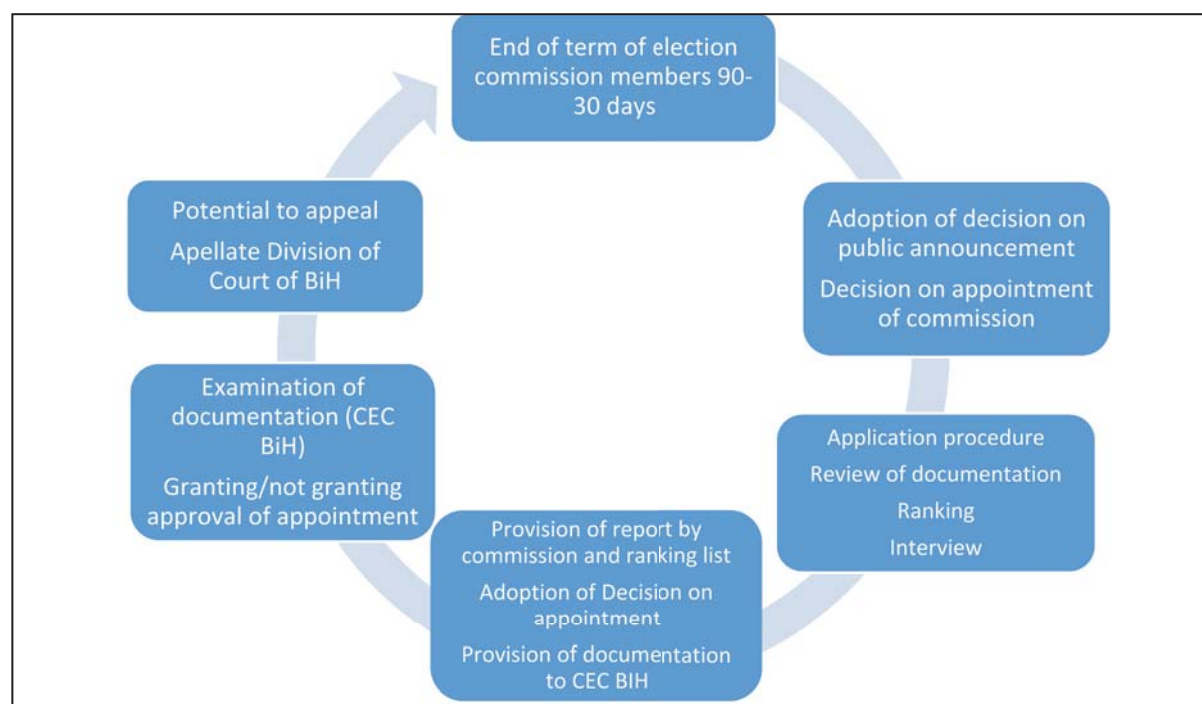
End of term of election commission members 90-30 days

Adoption of decision on public announcement

Decision on appointment of commission

Application procedure

Review of documentation

Ranking

Interview

Provision of report by commission and ranking list

Adoption of Decision on appointment

Provision of documentation to CEC BIH

Examination of documentation (CEC BiH)

Granting/not granting approval of appointment

Potential to appeal

Apellate Division of Court of BiH